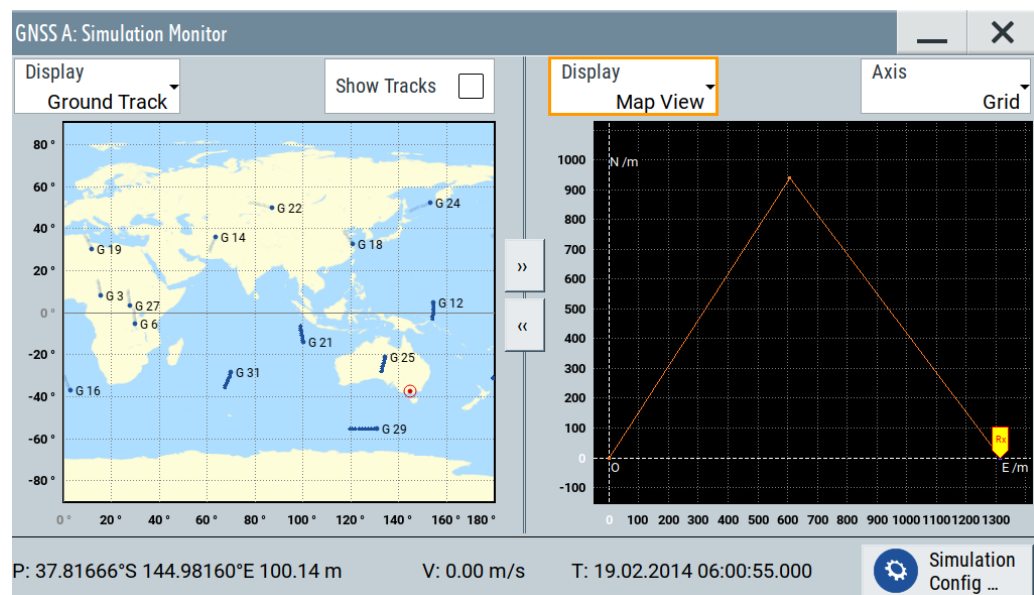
GNSS A: Simulation Monitor

Display
Ground Track

Show Tracks

Display
Map View

Axis
Grid

80 °
60 °
40 °
20 °
0 °
-20 °
-40 °
-60 °
-80 °

0 ° 20 ° 40 ° 60 ° 80 ° 100 ° 120 ° 140 ° 160 ° 180 °

G 22
G 24
G 14
G 18
G 19
G 3
G 27
G 6
G 12
G 21
G 25
G 31
G 16
G 29

»
«

1000
900
800
700
600
500
400
300
200
100
0
-100

N /m
O
E /m
Rx

0 100 200 300 400 500 600 700 800 900 1000 1100 1200 1300

P: 37.81666°S 144.98160°E 100.14 m

V: 0.00 m/s

T: 19.02.2014 06:00:55.000

Simulation Config ...